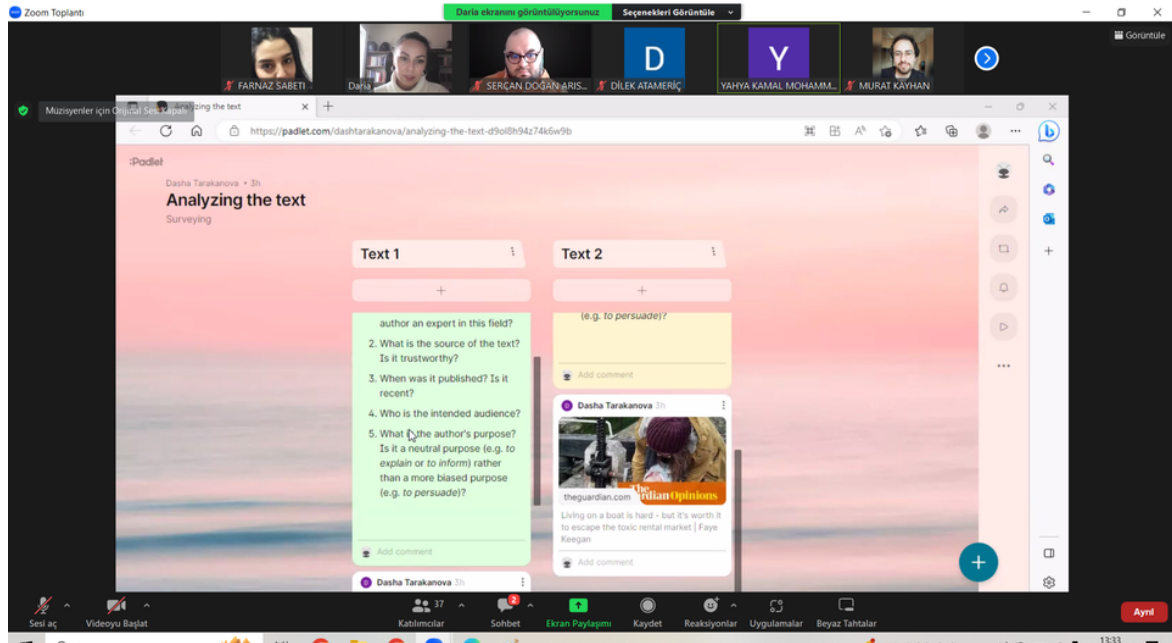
Zoom Toplantı
Daria ekranını görüntülüyorsunuz
Seçenekleri Görüntüle
Görüntüle
D
Y
FARNAZ SABETI
Daria
SERCAN DOĞAN ARIS...
DİLEK ATAMERİÇ
YAHYA KAMAL MOHAMM...
MURAT KAYHAN
Müzisyenler için Orijinal Ses: Kapalı
Analyzing the text
https://padlet.com/dashtarakanova/analyzing-the-text-d9ol8h94z74k6w9b
Padlet
Dasha Tarakanova • 3h
Analyzing the text
Surveying
Text 1
+
author an expert in this field?
2. What is the source of the text? Is it trustworthy?
3. When was it published? Is it recent?
4. Who is the intended audience?
5. What is the author's purpose? Is it a neutral purpose (e.g. to explain or to inform) rather than a more biased purpose (e.g. to persuade)?
Add comment
Dasha Tarakanova 3h
Text 2
+
(e.g. to persuade)?
Add comment
Dasha Tarakanova 3h
theguardian.com
rdian Opinions
Living on a boat is hard - but it's worth it to escape the toxic rental market | Faye Keegan
Add comment
Sesi aç
Videoyu Başlat
37
Katılımcılar
2
Sohbet
Ekran Paylaşımı
Kaydet
Reaksiyonlar
Uygulamalar
Beyaz Tahtalar
Ayrıl
13:33